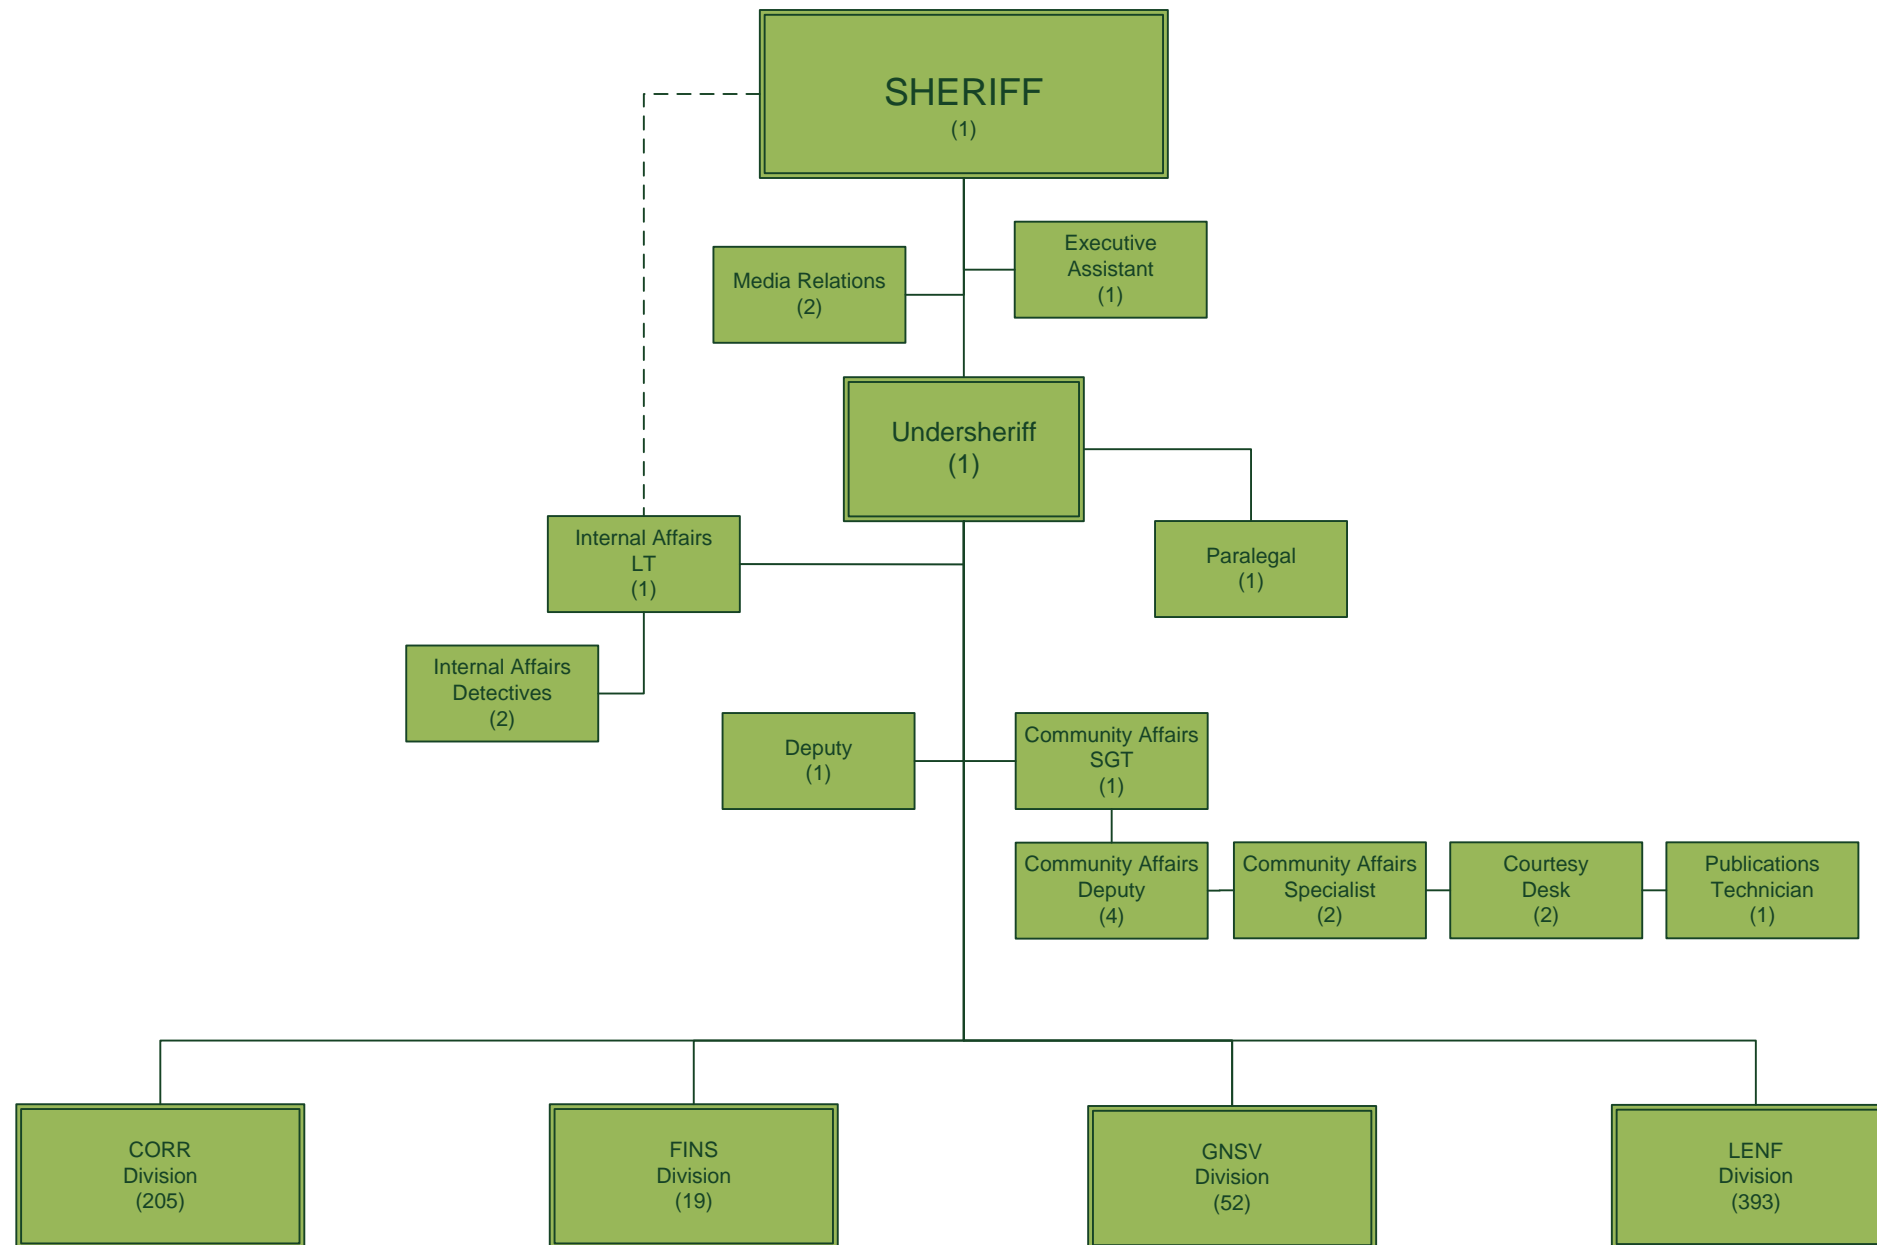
SHERIFF
(1)

Media Relations
(2)

Executive Assistant
(1)

Undersheriff
(1)

Paralegal
(1)

Internal Affairs LT
(1)

Internal Affairs Detectives
(2)

Deputy
(1)

Community Affairs SGT
(1)

Community Affairs Deputy
(4)

Community Affairs Specialist
(2)

Courtesy Desk
(2)

Publications Technician
(1)

CORR Division
(205)

FINS Division
(19)

GNSV Division
(52)

LENF Division
(393)